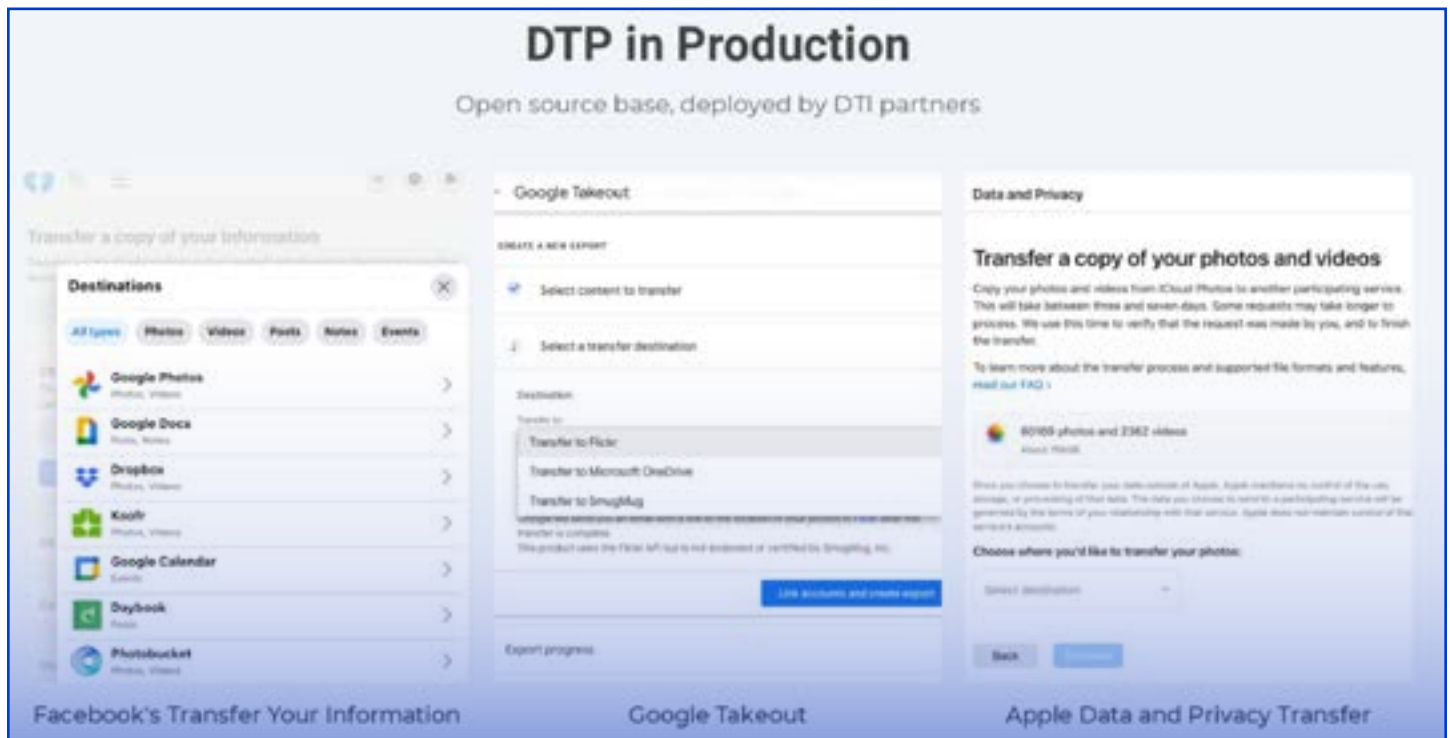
DTP in Production

Open source base, deployed by DTI partners

Transfer a copy of your information

Destinations

All types Photos Videos Posts Notes Events

Google Photos
Photos, Videos

Google Docs
Posts, Notes

Dropbox
Photos, Videos

Koofr
Photos, Videos

Google Calendar
Events

Daybook
Posts

Photobucket
Photos, Videos

Facebook's Transfer Your Information

Google Takeout

CREATE A NEW EXPORT

Select content to transfer

Select a transfer destination

Destination

Transfer to

Transfer to Flickr

Transfer to Microsoft OneDrive

Transfer to SmugMug

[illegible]

This product uses the Flickr API but is not endorsed or certified by SmugMug, Inc.

Link accounts and create export

Export progress

Google Takeout

Data and Privacy

Transfer a copy of your photos and videos

Copy your photos and videos from iCloud Photos to another participating service. This will take between three and seven days. Some requests may take longer to process. We use this time to verify that the request was made by you, and to finish the transfer.

To learn more about the transfer process and supported file formats and features, read our FAQ ›

80169 photos and 2362 videos

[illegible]

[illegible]

Choose where you'd like to transfer your photos:

Select destination

Back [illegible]

Apple Data and Privacy Transfer